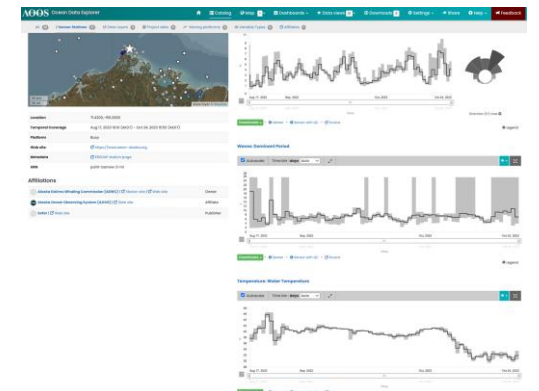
AOOS Ocean Data Explorer

Catalog

Map

Dashboards

Data views

Downloads

Settings

Share

Help

Feedback

Sensor Stations

Data types

Project sites

Viewing platforms

Variable types

Affiliations

Location

Temporal Coverage

Platform

Web site

Metadata

URN

Affiliations

Alaska Eskimo Whaling Commission (AEWC)

Owner

Alaska Ocean Observing System (AOOS)

Affiliate

Publisher

Legend

Waves: Dominant Period

Legend

Temperature: Water Temperature